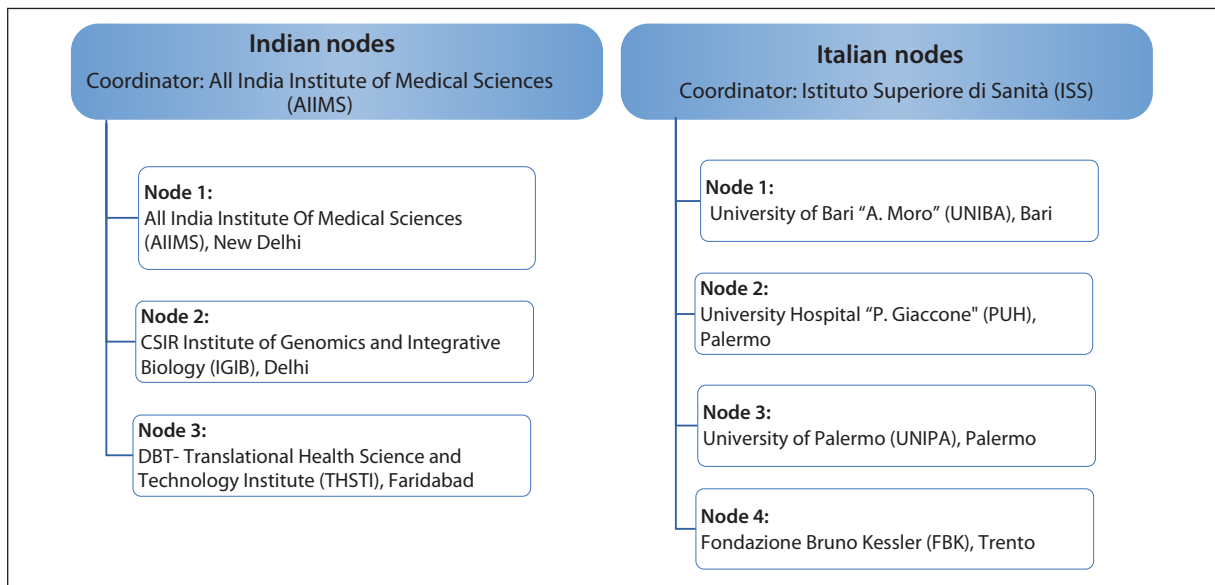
Indian nodes
Coordinator: All India Institute of Medical Sciences (AIIMS)

Node 1:
All India Institute Of Medical Sciences (AIIMS), New Delhi

Node 2:
CSIR Institute of Genomics and Integrative Biology (IGIB), Delhi

Node 3:
DBT- Translational Health Science and Technology Institute (THSTI), Faridabad

Italian nodes
Coordinator: Istituto Superiore di Sanità (ISS)

Node 1:
University of Bari “A. Moro” (UNIBA), Bari

Node 2:
University Hospital “P. Giaccone" (PUH), Palermo

Node 3:
University of Palermo (UNIPA), Palermo

Node 4:
Fondazione Bruno Kessler (FBK), Trento